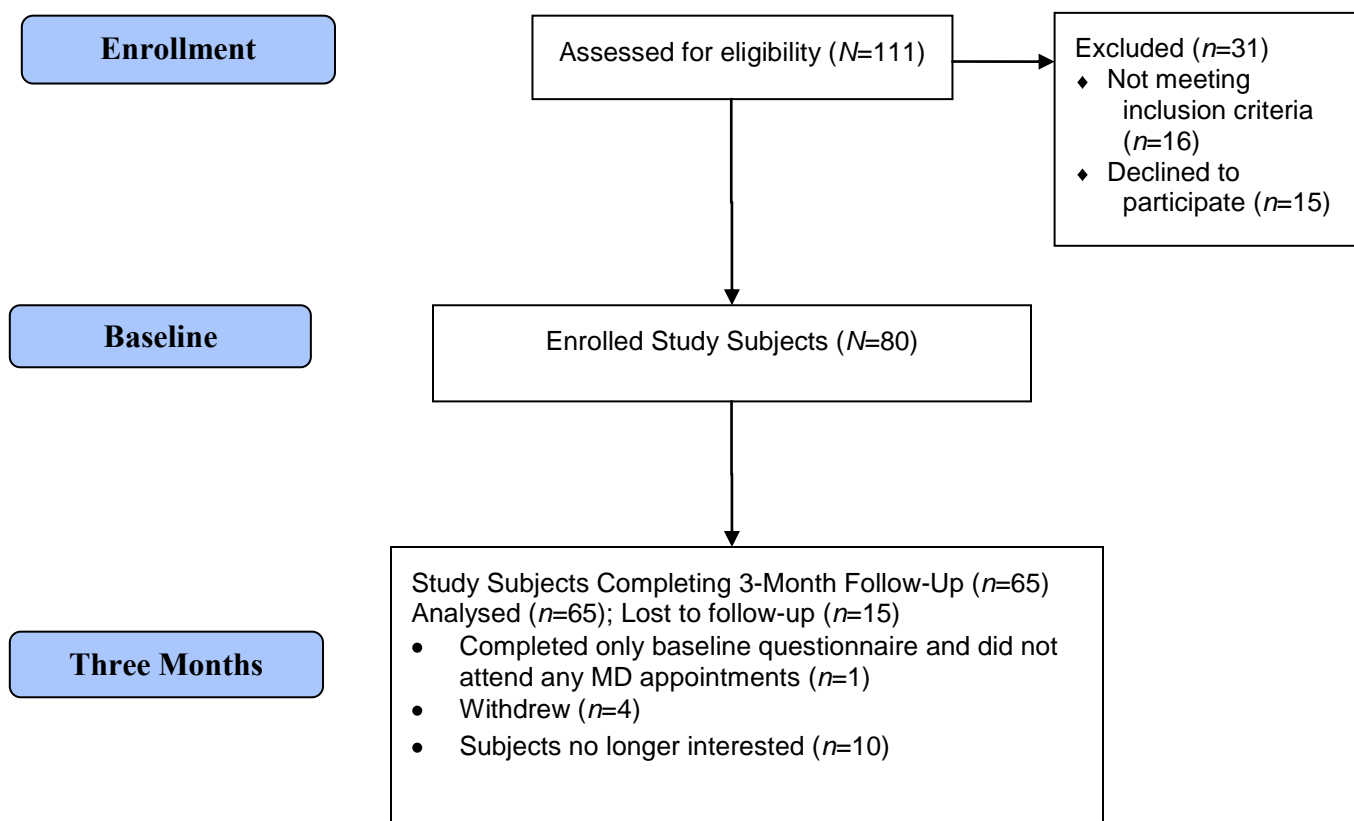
Enrollment

Assessed for eligibility (*N*=111)

Excluded (*n*=31)
- Not meeting inclusion criteria (*n*=16)
- Declined to participate (*n*=15)

Baseline

Enrolled Study Subjects (*N*=80)

Three Months

Study Subjects Completing 3-Month Follow-Up (*n*=65)
Analysed (*n*=65); Lost to follow-up (*n*=15)
- Completed only baseline questionnaire and did not attend any MD appointments (*n*=1)
- Withdrew (*n*=4)
- Subjects no longer interested (*n*=10)